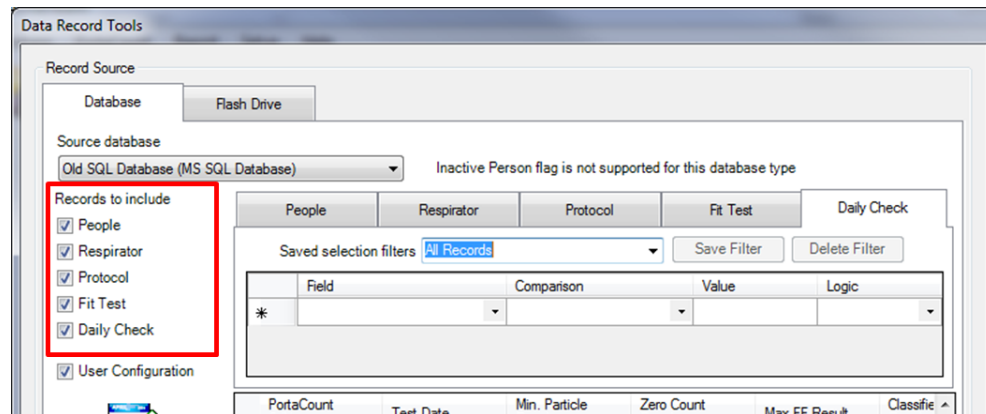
Data Record Tools

Record Source

Database | Flash Drive

Source database
Old SQL Database (MS SQL Database)
Inactive Person flag is not supported for this database type

Records to include
People
Respirator
Protocol
Fit Test
Daily Check

User Configuration

People | Respirator | Protocol | Fit Test | Daily Check

Saved selection filters All Records
Save Filter
Delete Filter

| | Field | Comparison | Value | Logic |
|---|---|---|---|---|
| * | | | | |

PortaCount
Test Date
Min. Particle
Zero Count
Max FF Result
Classifie